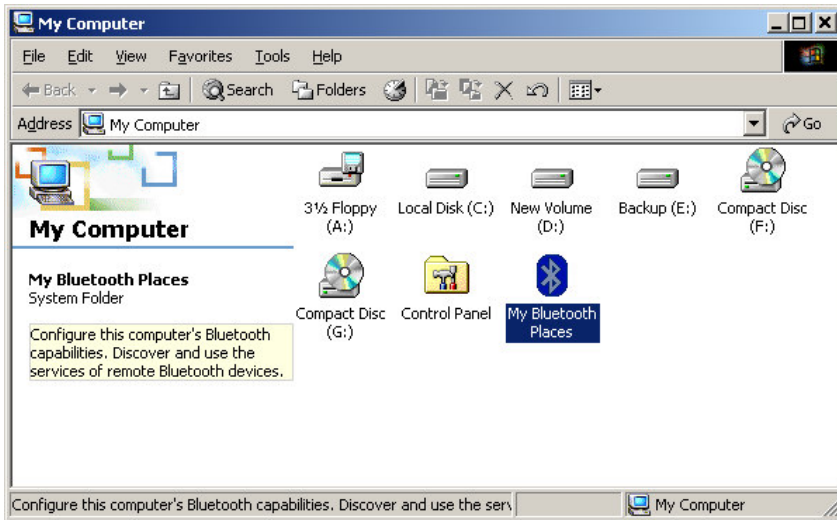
My Computer

File Edit View Favorites Tools Help

Back Search Folders

Address My Computer Go

My Computer

My Bluetooth Places
System Folder

Configure this computer's Bluetooth capabilities. Discover and use the services of remote Bluetooth devices.

3½ Floppy (A:)
Local Disk (C:)
New Volume (D:)
Backup (E:)
Compact Disc (F:)
Compact Disc (G:)
Control Panel
My Bluetooth Places

Configure this computer's Bluetooth capabilities. Discover and use the serv
My Computer